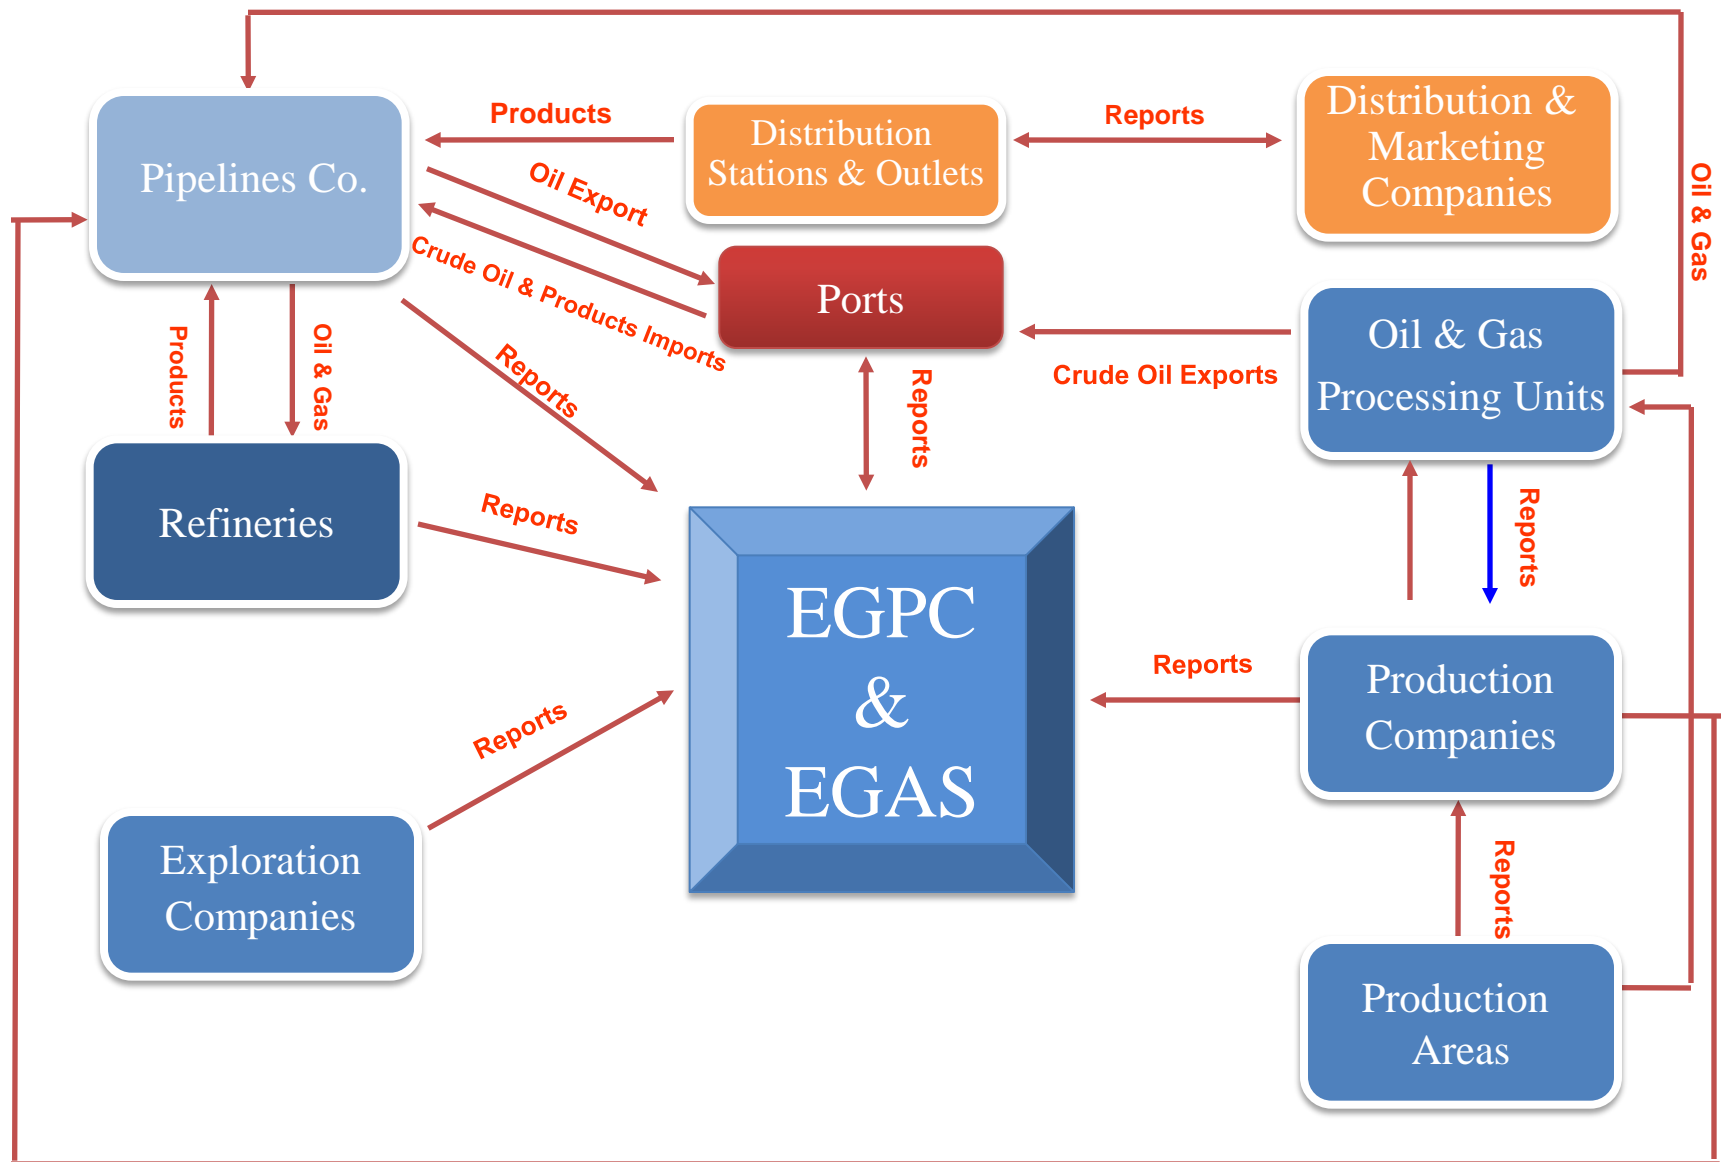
Pipelines Co.

Products

Distribution Stations & Outlets

Reports

Distribution & Marketing Companies

Oil & Gas

Oil Export

Crude Oil & Products Imports

Ports

Oil & Gas Processing Units

Crude Oil Exports

Products

Oil & Gas

Reports

Reports

Refineries

Reports

EGPC & EGAS

Reports

Reports

Production Companies

Reports

Exploration Companies

Reports

Production Areas